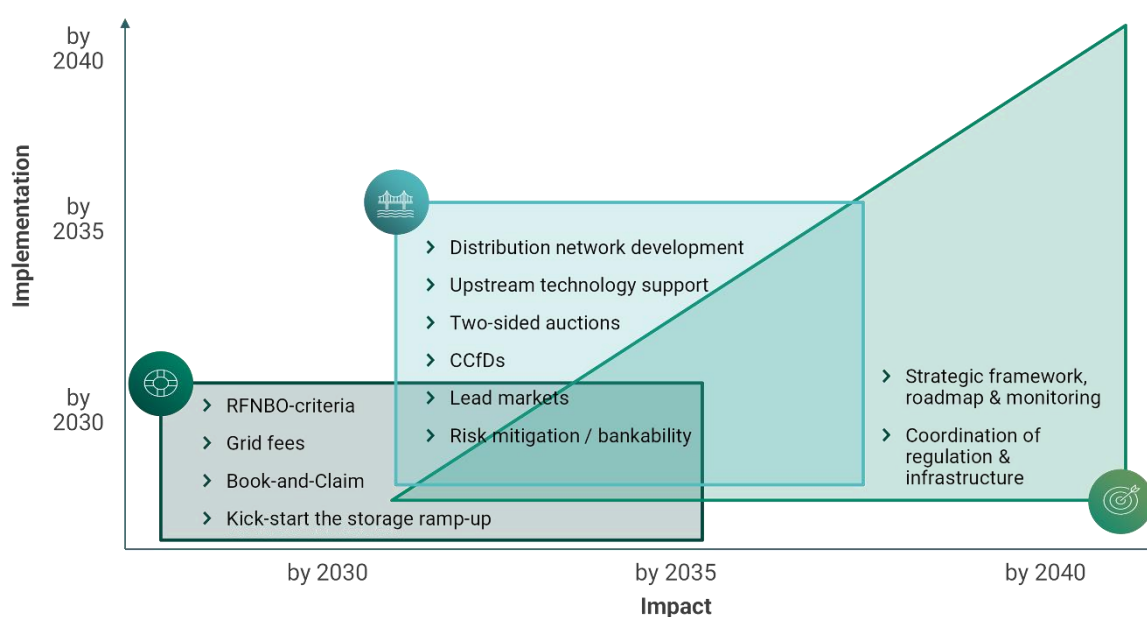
Implementation

by 2040

by 2035

by 2030

> Distribution network development
> Upstream technology support
> Two-sided auctions
> CCfDs
> Lead markets
> Risk mitigation / bankability

> RFNBO-criteria
> Grid fees
> Book-and-Claim
> Kick-start the storage ramp-up

> Strategic framework, roadmap & monitoring
> Coordination of regulation & infrastructure

by 2030 by 2035 by 2040

Impact